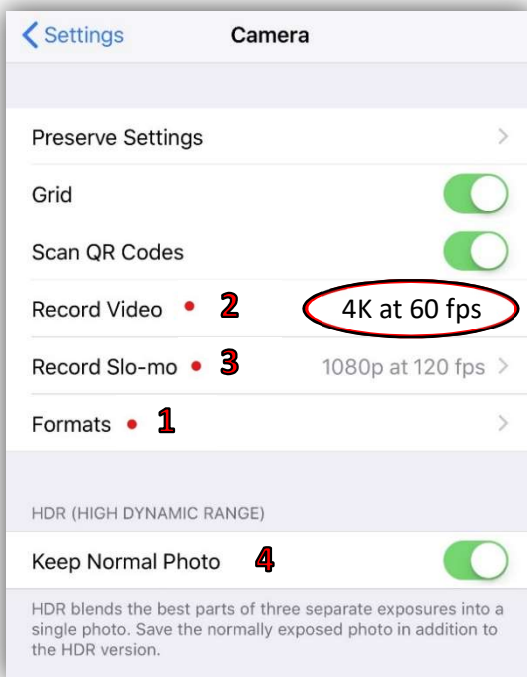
Settings Camera

Preserve Settings

Grid

Scan QR Codes

Record Video 2 4K at 60 fps

Record Slo-mo 3 1080p at 120 fps

Formats 1

HDR (HIGH DYNAMIC RANGE)

Keep Normal Photo 4

HDR blends the best parts of three separate exposures into a single photo. Save the normally exposed photo in addition to the HDR version.